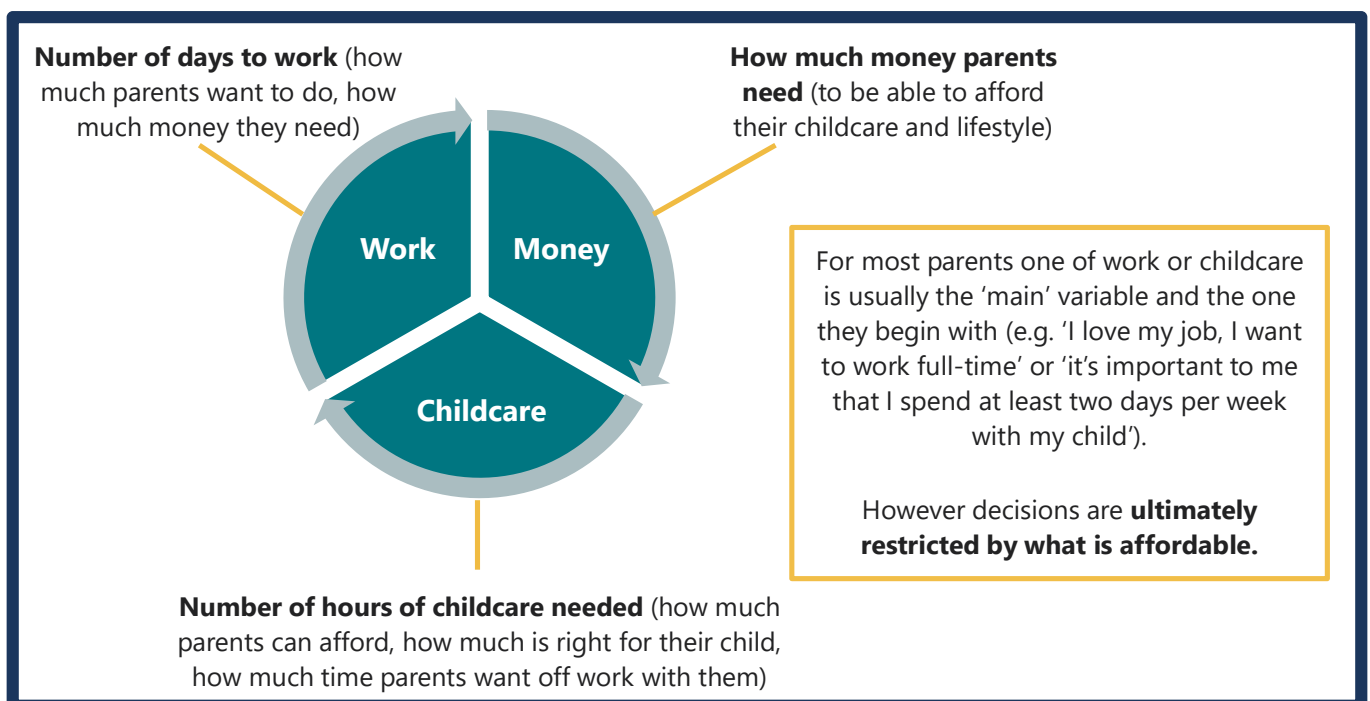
**Number of days to work** (how much parents want to do, how much money they need)

**How much money parents need** (to be able to afford their childcare and lifestyle)

Work

Money

Childcare

For most parents one of work or childcare is usually the 'main' variable and the one they begin with (e.g. 'I love my job, I want to work full-time' or 'it's important to me that I spend at least two days per week with my child').

However decisions are **ultimately restricted by what is affordable.**

**Number of hours of childcare needed** (how much parents can afford, how much is right for their child, how much time parents want off work with them)